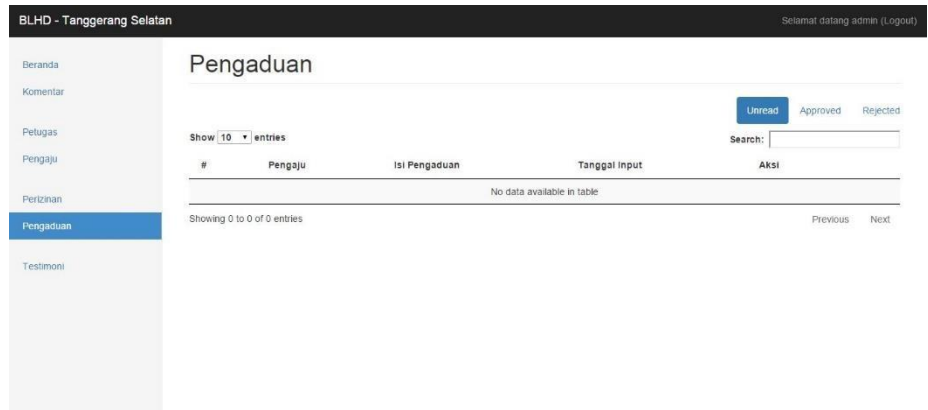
BLHD - Tanggerang Selatan

Selamat datang admin (Logout)

Beranda
Komentar

Petugas
Pengaju

Perizinan
Pengaduan

Testimoni

Pengaduan

Unread Approved Rejected

Show 10 entries

Search:

| # | Pengaju | Isi Pengaduan | Tanggal Input | Aksi |
|---|---|---|---|---|
| No data available in table | | | | |

Showing 0 to 0 of 0 entries

Previous Next